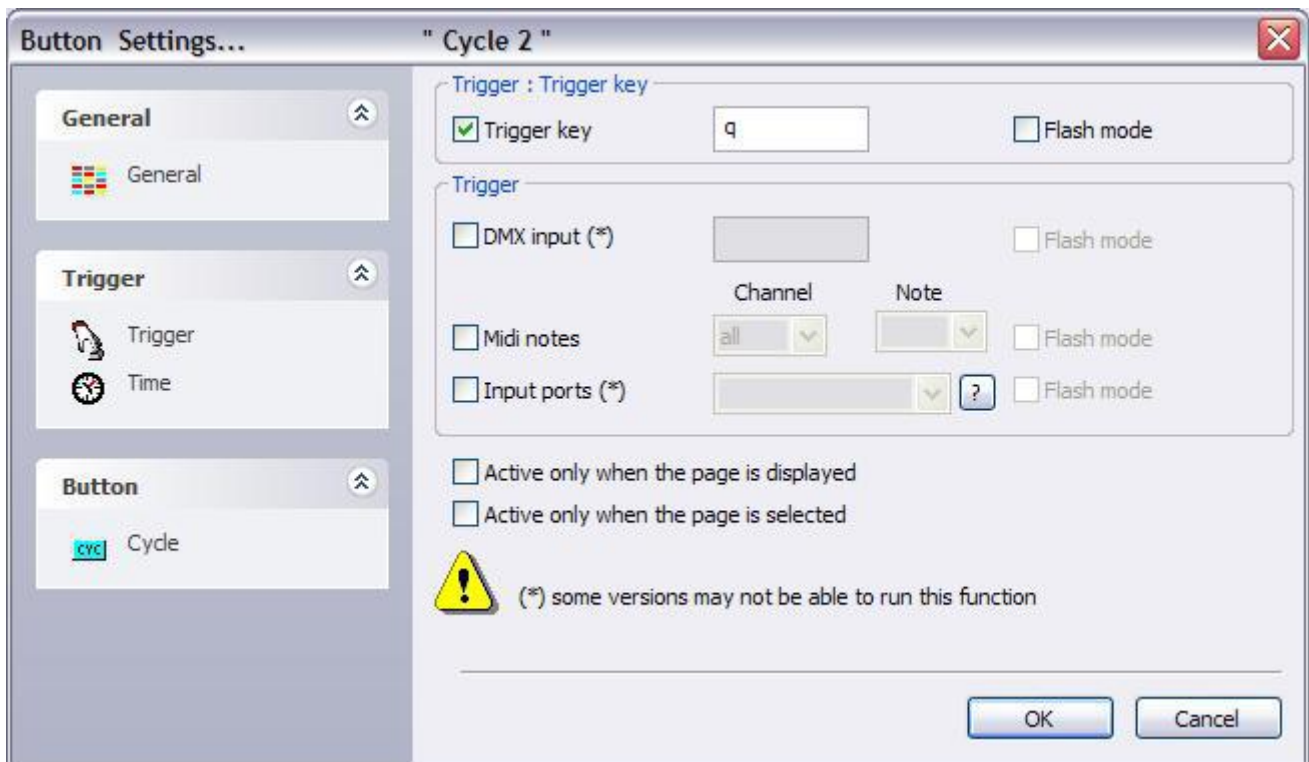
Button Settings... " Cycle 2 "

General

General

Trigger

Trigger

Time

Button

CYC Cycle

Trigger : Trigger key

Trigger key q Flash mode

Trigger

DMX input (*) Flash mode

Channel Note

Midi notes all Flash mode

Input ports (*) ? Flash mode

Active only when the page is displayed

Active only when the page is selected

(*) some versions may not be able to run this function

OK Cancel